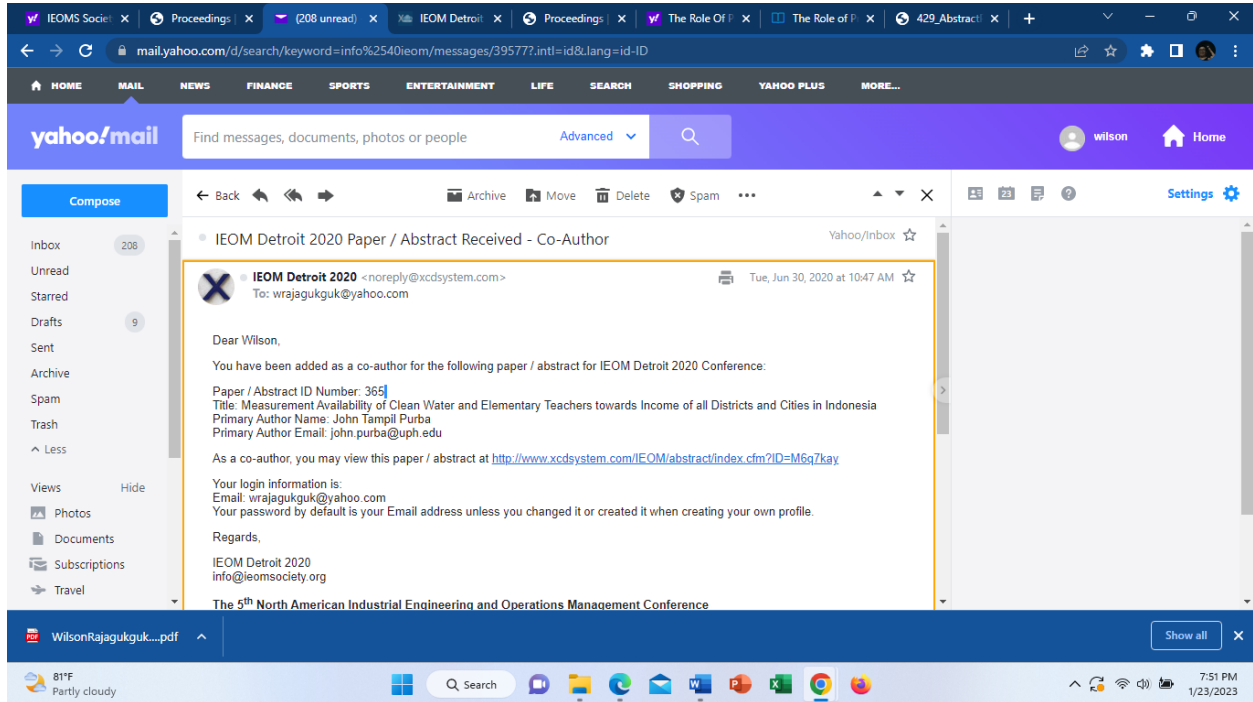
IEOMS Societ ×
Proceedings | ×
(208 unread) ×
IEOM Detroit ×
Proceedings | ×
The Role Of P ×
The Role of P ×
429_Abstract ×
+

mail.yahoo.com/d/search/keyword=info%2540ieom/messages/39577?.intl=id&.lang=id-ID

HOME MAIL NEWS FINANCE SPORTS ENTERTAINMENT LIFE SEARCH SHOPPING YAHOO PLUS MORE...

yahoo!mail
Find messages, documents, photos or people
Advanced
wilson
Home

Compose
Inbox 208
Unread
Starred
Drafts 9
Sent
Archive
Spam
Trash
^ Less
Views Hide
Photos
Documents
Subscriptions
Travel

← Back
Archive
Move
Delete
Spam
•••

Settings

IEOM Detroit 2020 Paper / Abstract Received - Co-Author
Yahoo/Inbox

IEOM Detroit 2020 <noreply@xcdsystem.com>
To: wrajagukguk@yahoo.com
Tue, Jun 30, 2020 at 10:47 AM

Dear Wilson,

You have been added as a co-author for the following paper / abstract for IEOM Detroit 2020 Conference:

Paper / Abstract ID Number: 365
Title: Measurement Availability of Clean Water and Elementary Teachers towards Income of all Districts and Cities in Indonesia
Primary Author Name: John Tampil Purba
Primary Author Email: john.purba@uph.edu

As a co-author, you may view this paper / abstract at http://www.xcdsystem.com/IEOM/abstract/index.cfm?ID=M6q7kay

Your login information is:
Email: wrajagukguk@yahoo.com
Your password by default is your Email address unless you changed it or created it when creating your own profile.

Regards,

IEOM Detroit 2020
info@ieomsociety.org

The 5$^{th}$ North American Industrial Engineering and Operations Management Conference

WilsonRajagukguk....pdf ^
Show all ×

81°F
Partly cloudy
Search
7:51 PM
1/23/2023